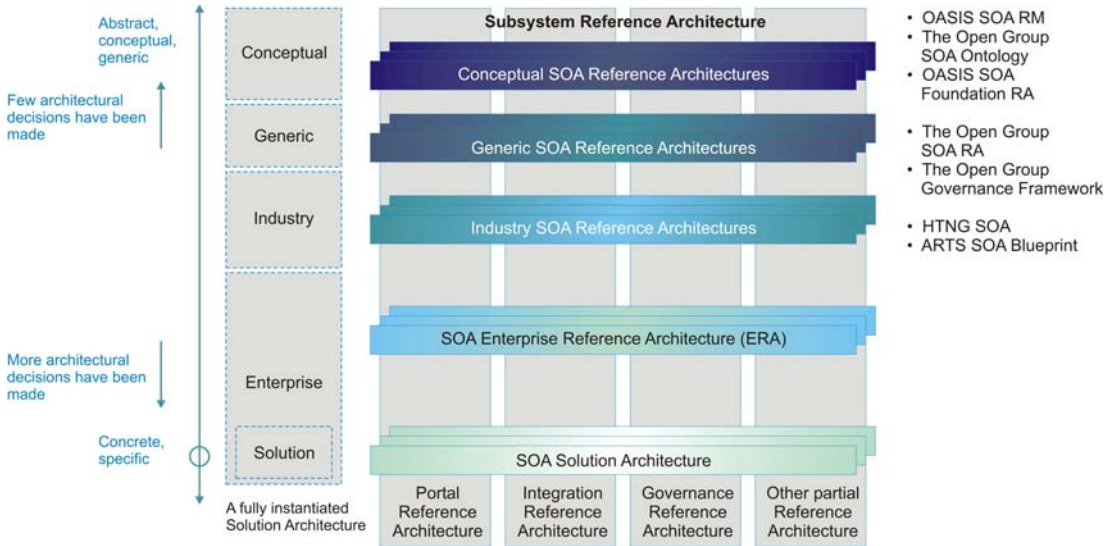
Abstract, conceptual, generic

Few architectural decisions have been made

More architectural decisions have been made

Concrete, specific

Conceptual

Generic

Industry

Enterprise

Solution

A fully instantiated Solution Architecture

Subsystem Reference Architecture

Conceptual SOA Reference Architectures

Generic SOA Reference Architectures

Industry SOA Reference Architectures

SOA Enterprise Reference Architecture (ERA)

SOA Solution Architecture

Portal Reference Architecture

Integration Reference Architecture

Governance Reference Architecture

Other partial Reference Architecture

• OASIS SOA RM
• The Open Group SOA Ontology
• OASIS SOA Foundation RA

• The Open Group SOA RA
• The Open Group Governance Framework

• HTNG SOA
• ARTS SOA Blueprint